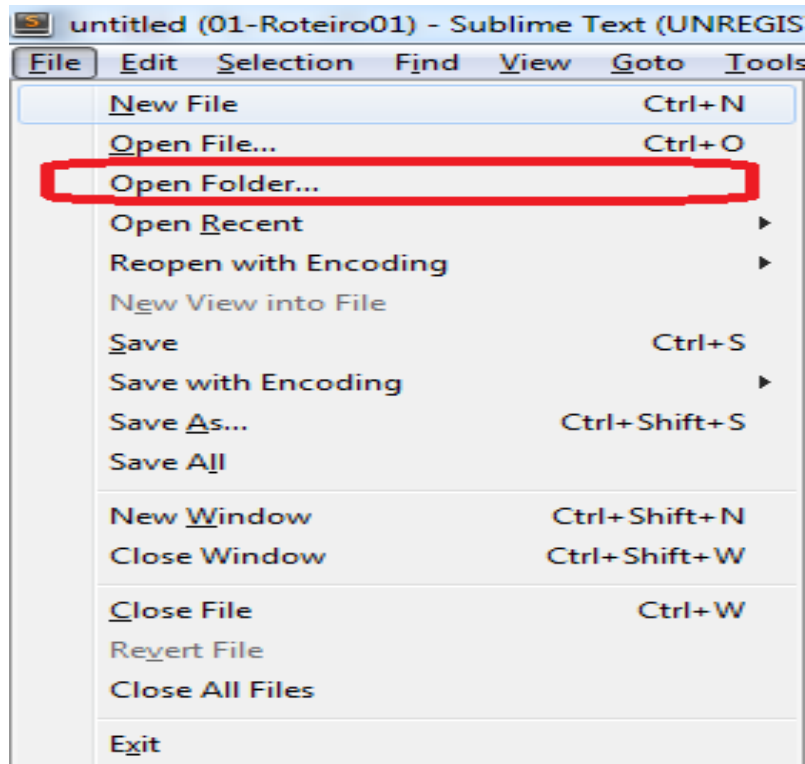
untitled (01-Roteiro01) - Sublime Text (UNREGIS

File Edit Selection Find View Goto Tools

New File Ctrl+N
Open File... Ctrl+O
Open Folder...
Open Recent
Reopen with Encoding
New View into File
Save Ctrl+S
Save with Encoding
Save As... Ctrl+Shift+S
Save All

New Window Ctrl+Shift+N
Close Window Ctrl+Shift+W

Close File Ctrl+W
Revert File
Close All Files

Exit